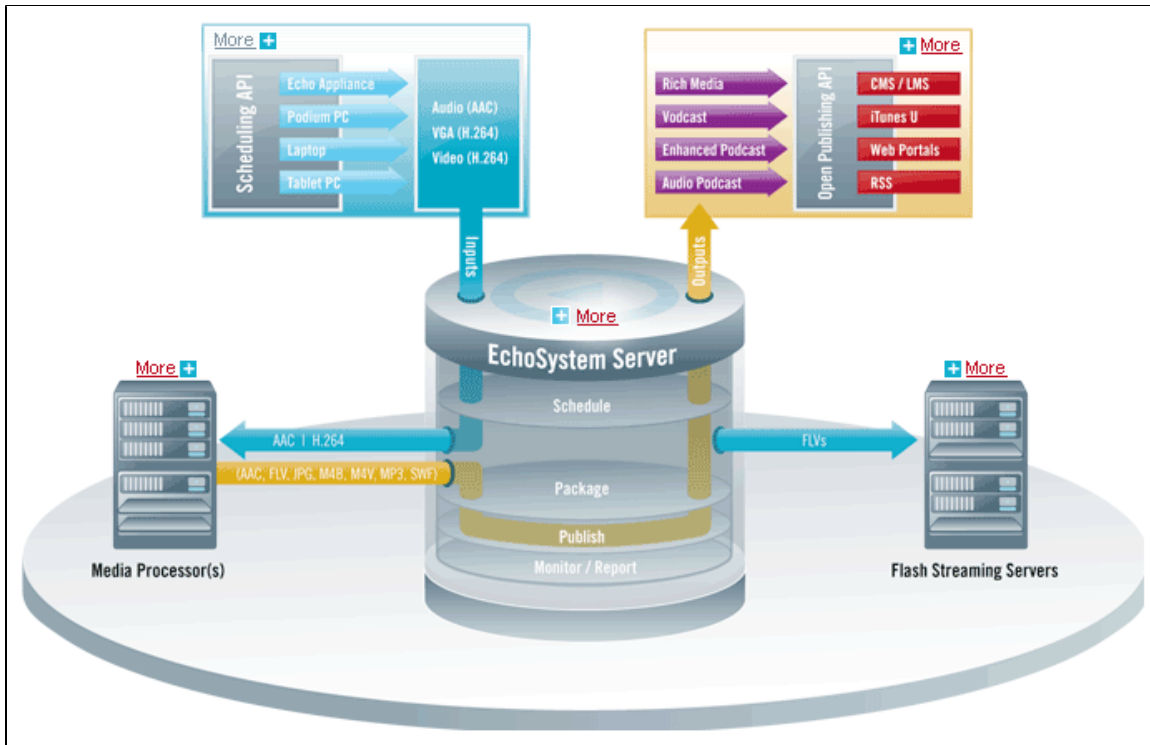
More

Scheduling API

Echo Appliance

Podium PC

Laptop

Tablet PC

Audio (AAC)
VGA (H.264)
Video (H.264)

More

Rich Media

Vodcast

Enhanced Podcast

Audio Podcast

Open Publishing API

CMS / LMS

iTunes U

Web Portals

RSS

Inputs

Outputs

More

EchoSystem Server

More

More

Schedule

AAC | H.264

(AAC, FLV, JPG, M4B, M4V, MP3, SWF)

FLVs

Package

Publish

Monitor / Report

Media Processor(s)

Flash Streaming Servers